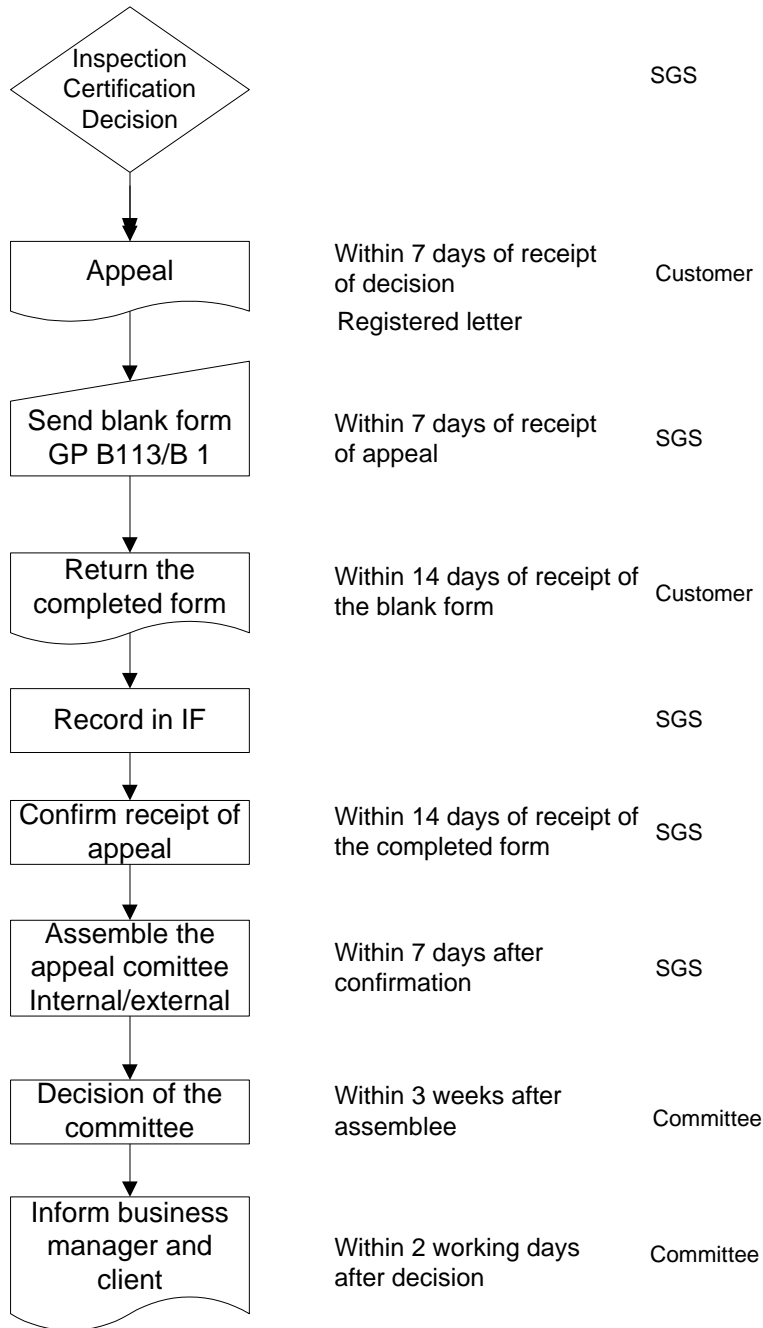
Inspection Certification Decision

SGS

Appeal

Within 7 days of receipt of decision

Registered letter

Customer

Send blank form GP B113/B 1

Within 7 days of receipt of appeal

SGS

Return the completed form

Within 14 days of receipt of the blank form

Customer

Record in IF

SGS

Confirm receipt of appeal

Within 14 days of receipt of the completed form

SGS

Assemble the appeal comittee Internal/external

Within 7 days after confirmation

SGS

Decision of the committee

Within 3 weeks after assemblee

Committee

Inform business manager and client

Within 2 working days after decision

Committee